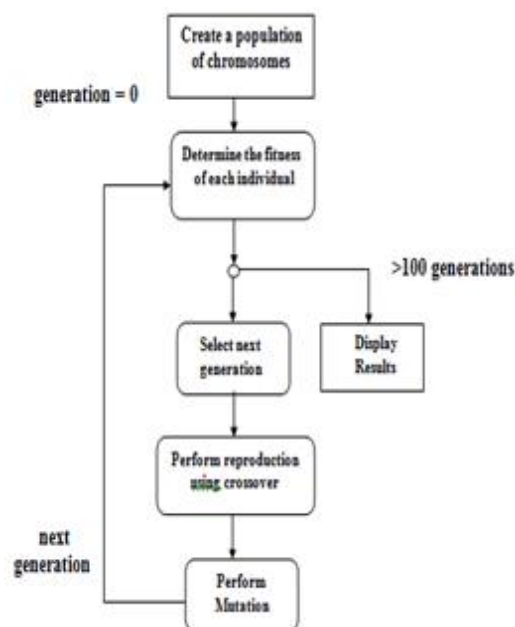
Create a population of chromosomes

generation = 0

Determine the fitness of each individual

>100 generations

Select next generation

Display Results

Perform reproduction using crossover

next generation

Perform Mutation